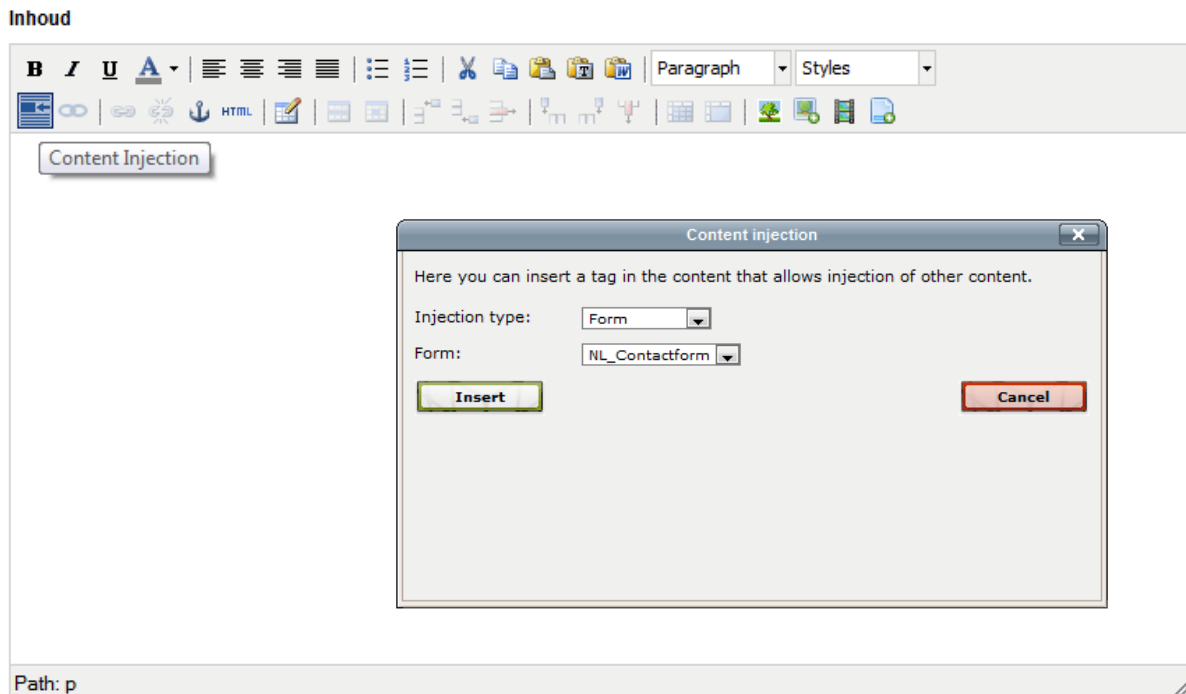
Inhoud

B I U A

Paragraph

Styles

HTML

Content Injection

Content injection

Here you can insert a tag in the content that allows injection of other content.

Injection type: Form

Form: NL_Contactform

Insert

Cancel

Path: p